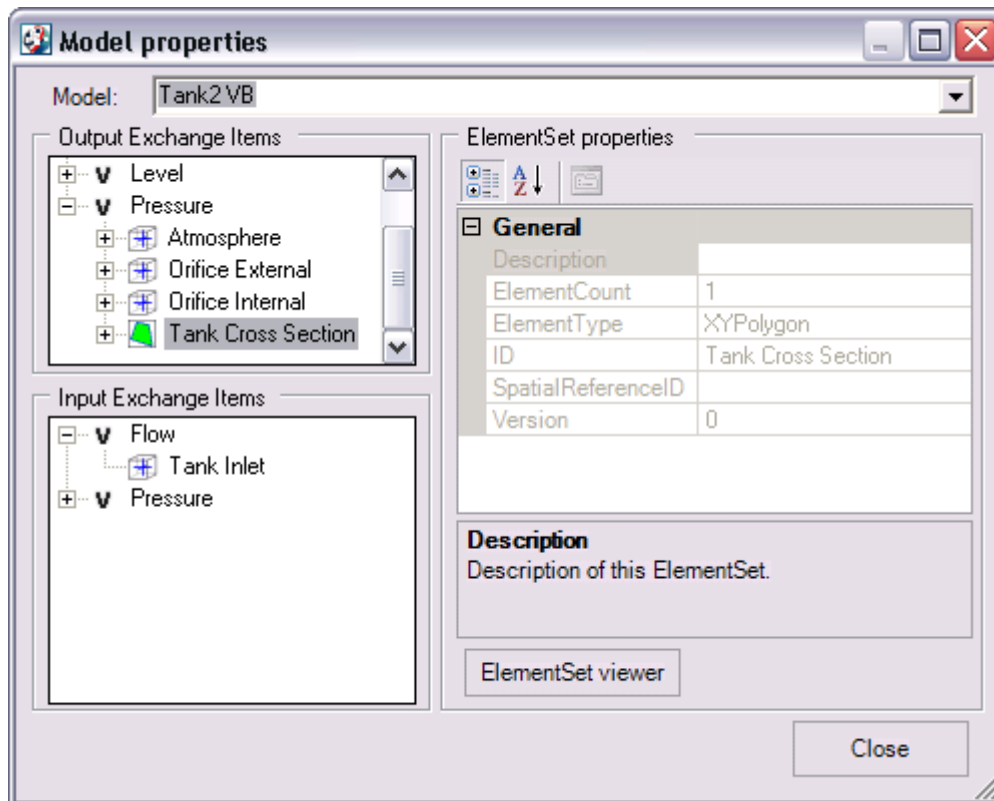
Model properties

Model: Tank2 VB

Output Exchange Items

V Level
V Pressure
Atmosphere
Orifice External
Orifice Internal
Tank Cross Section

Input Exchange Items

V Flow
Tank Inlet
V Pressure

ElementSet properties

General

| | |
|---|---|
| Description | |
| ElementCount | 1 |
| ElementType | XYPolygon |
| ID | Tank Cross Section |
| SpatialReferenceID | |
| Version | 0 |

Description
Description of this ElementSet.

ElementSet viewer

Close